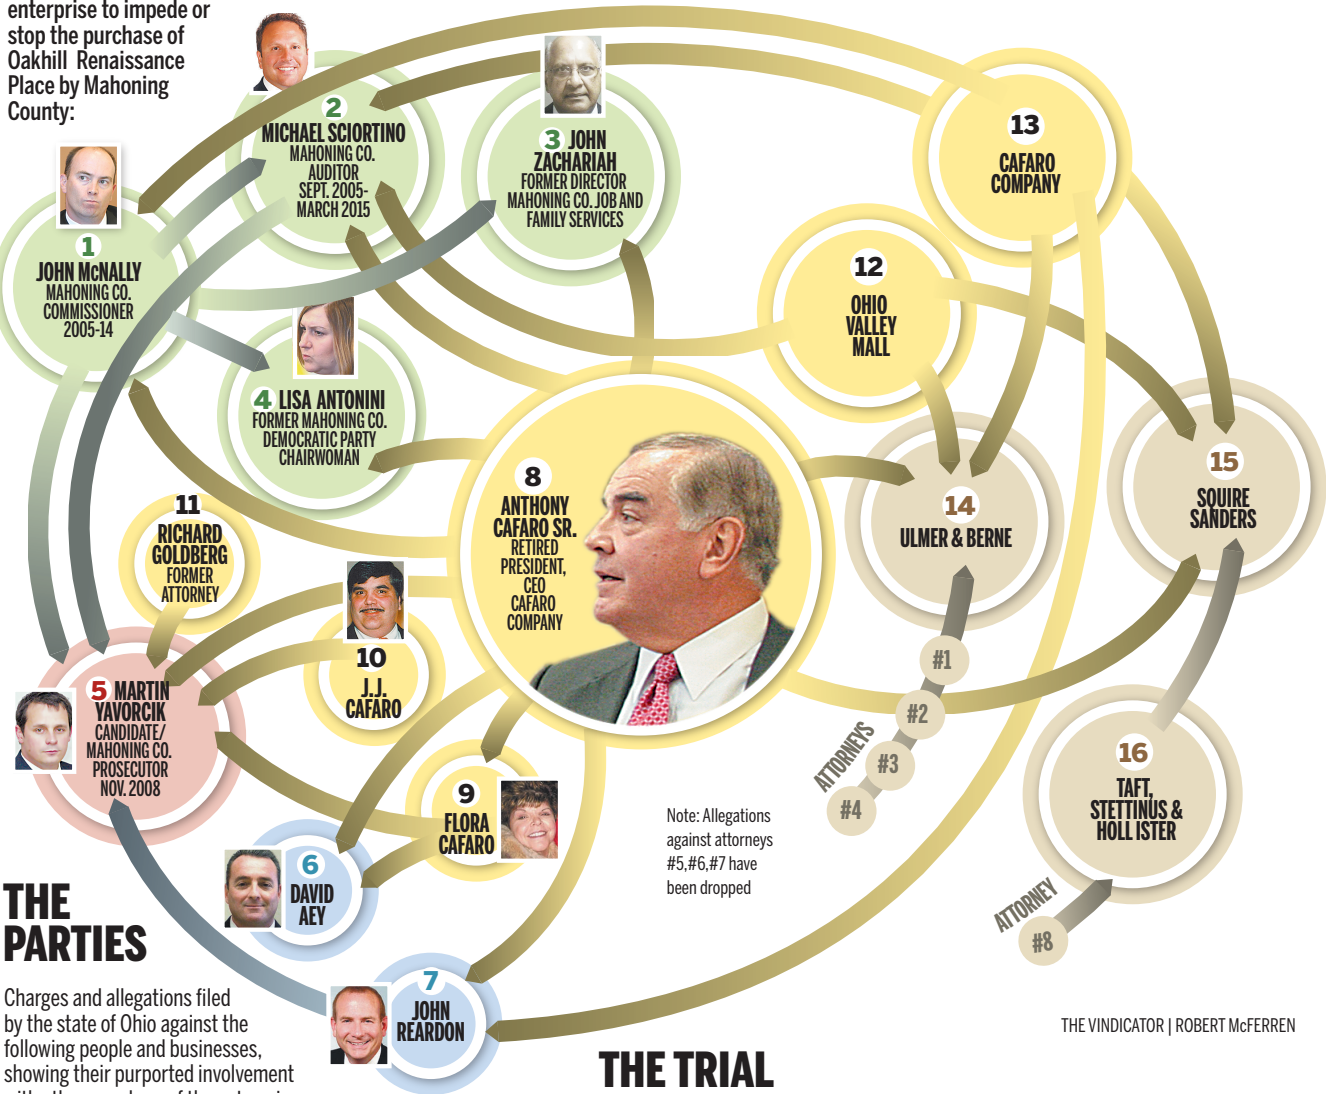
enterprise to impede or stop the purchase of Oakhill Renaissance Place by Mahoning County:

2
MICHAEL SCIORTINO
MAHONING CO. AUDITOR SEPT. 2005-MARCH 2015

3 JOHN ZACHARIAH
FORMER DIRECTOR MAHONING CO. JOB AND FAMILY SERVICES

13
CAFARO COMPANY

1
JOHN McNALLY
MAHONING CO. COMMISSIONER 2005-14

12
OHIO VALLEY MALL

4 LISA ANTONINI
FORMER MAHONING CO. DEMOCRATIC PARTY CHAIRWOMAN

8
ANTHONY CAFARO SR.
RETIRED PRESIDENT, CEO CAFARO COMPANY

14
ULMER & BERNE

15
SQUIRE SANDERS

11
RICHARD GOLDBERG
FORMER ATTORNEY

10
J.J. CAFARO

5 MARTIN YAVORCIK
CANDIDATE/ MAHONING CO. PROSECUTOR NOV. 2008

#1
#2
ATTORNEYS
#3
#4

16
TAFT, STETTINUS & HOLL ISTER

9
FLORA CAFARO

Note: Allegations against attorneys #5,#6,#7 have been dropped

6
DAVID AEY

ATTORNEY
#8

THE PARTIES

Charges and allegations filed by the state of Ohio against the following people and businesses, showing their purported involvement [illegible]

7
JOHN REARDON

THE TRIAL

THE VINDICATOR | ROBERT McFERREN